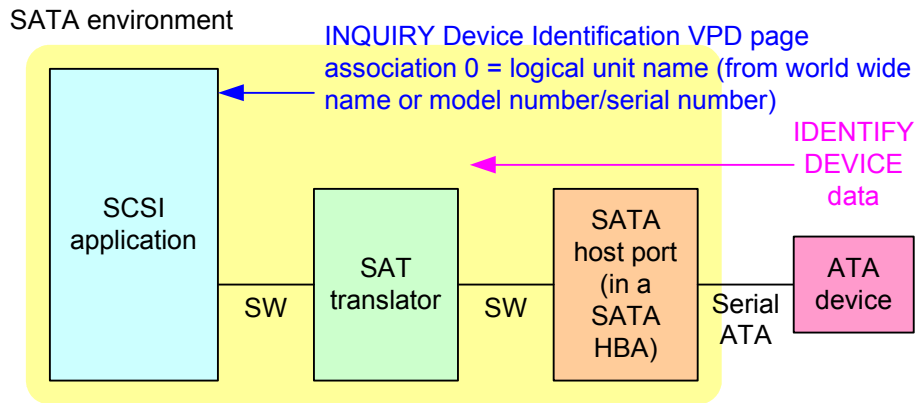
SATA environment

INQUIRY Device Identification VPD page association 0 = logical unit name (from world wide name or model number/serial number)

IDENTIFY DEVICE data

SCSI application

SW

SAT translator

SW

SATA host port (in a SATA HBA)

Serial ATA

ATA device